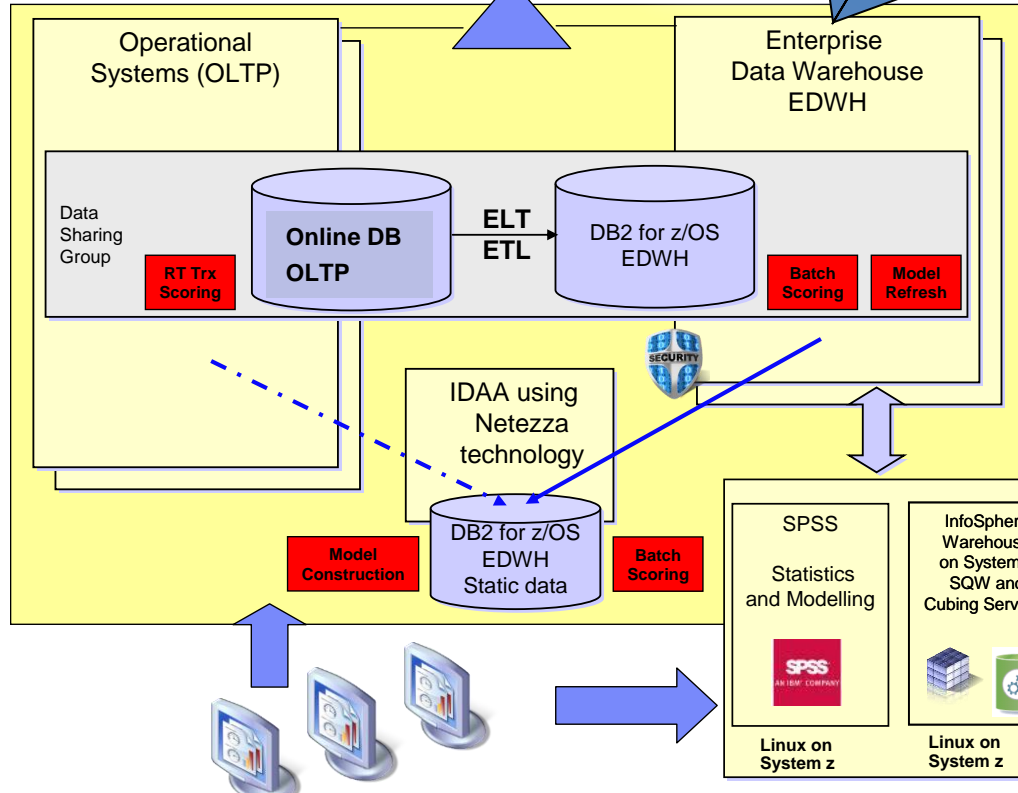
Operational Systems (OLTP)

Enterprise Data Warehouse EDWH

Data Sharing Group

RT Trx Scoring

Online DB OLTP

ELT ETL

DB2 for z/OS EDWH

Batch Scoring

Model Refresh

SECURITY

IDAA using Netezza technology

Model Construction

DB2 for z/OS EDWH Static data

Batch Scoring

SPSS

Statistics and Modelling

SPSS AN IBM COMPANY

Linux on System z

InfoSpher Warehous on System SQW and Cubing Serv

Linux on System z